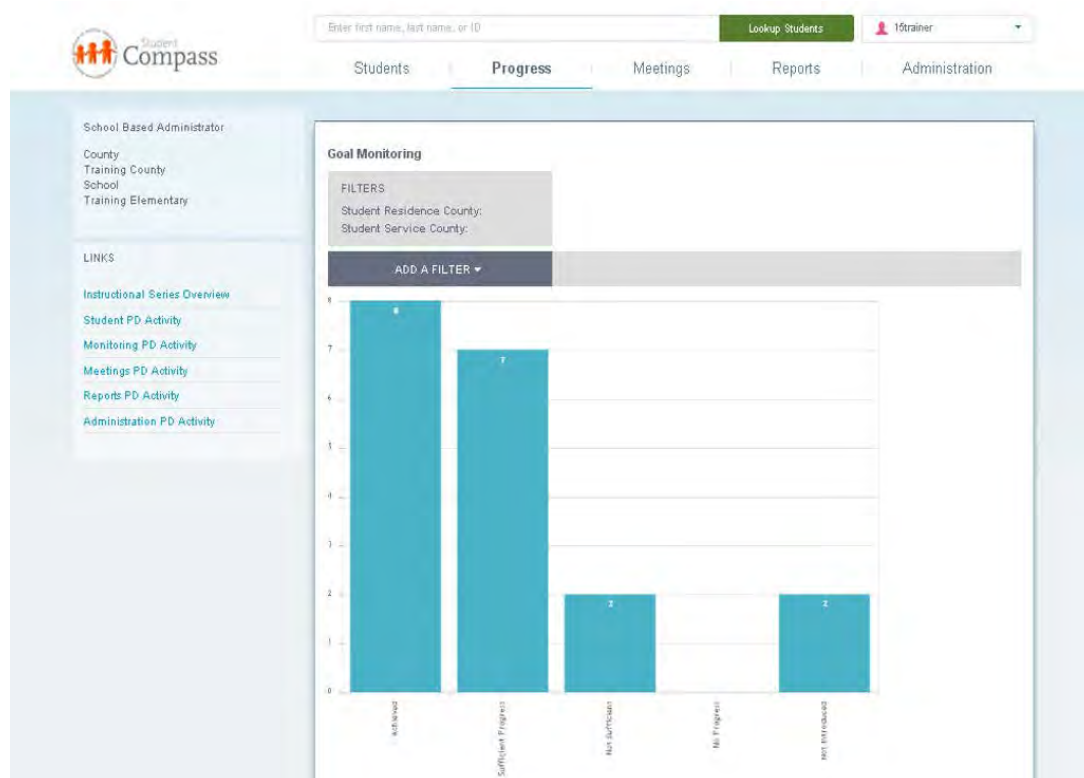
Student Compass

Enter first name, last name, or ID

Lookup Students

15trainer

Students | Progress | Meetings | Reports | Administration

School Based Administrator

County
Training County
School
Training Elementary

LINKS

Instructional Series Overview
Student PD Activity
Monitoring PD Activity
Meetings PD Activity
Reports PD Activity
Administration PD Activity

Goal Monitoring

FILTERS
Student Residence County:
Student Service County:

ADD A FILTER ▾

8
7
6
5
4
3
2
1
0

8
7
2
2

Achieved
Sufficient Progress
Not Sufficient
No Progress
Not Introduced